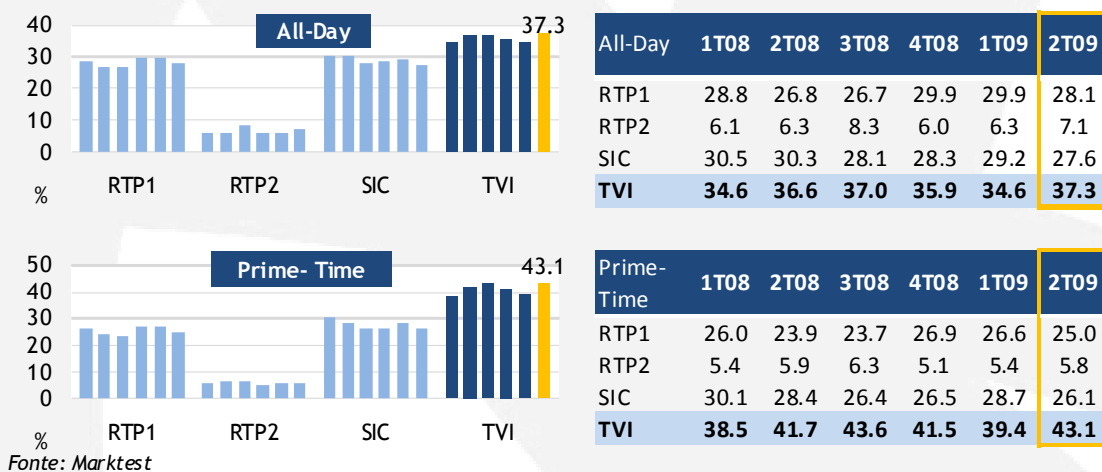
40
30
20
10
0
%

All-Day

37.3

RTP1 RTP2 SIC TVI

| All-Day | 1T08 | 2T08 | 3T08 | 4T08 | 1T09 | 2T09 |
|---|---|---|---|---|---|---|
| RTP1 | 28.8 | 26.8 | 26.7 | 29.9 | 29.9 | 28.1 |
| RTP2 | 6.1 | 6.3 | 8.3 | 6.0 | 6.3 | 7.1 |
| SIC | 30.5 | 30.3 | 28.1 | 28.3 | 29.2 | 27.6 |
| **TVI** | **34.6** | **36.6** | **37.0** | **35.9** | **34.6** | **37.3** |

50
40
30
20
10
0
%

Prime- Time

43.1

RTP1 RTP2 SIC TVI

| Prime-Time | 1T08 | 2T08 | 3T08 | 4T08 | 1T09 | 2T09 |
|---|---|---|---|---|---|---|
| RTP1 | 26.0 | 23.9 | 23.7 | 26.9 | 26.6 | 25.0 |
| RTP2 | 5.4 | 5.9 | 6.3 | 5.1 | 5.4 | 5.8 |
| SIC | 30.1 | 28.4 | 26.4 | 26.5 | 28.7 | 26.1 |
| **TVI** | **38.5** | **41.7** | **43.6** | **41.5** | **39.4** | **43.1** |

Fonte: Marktest